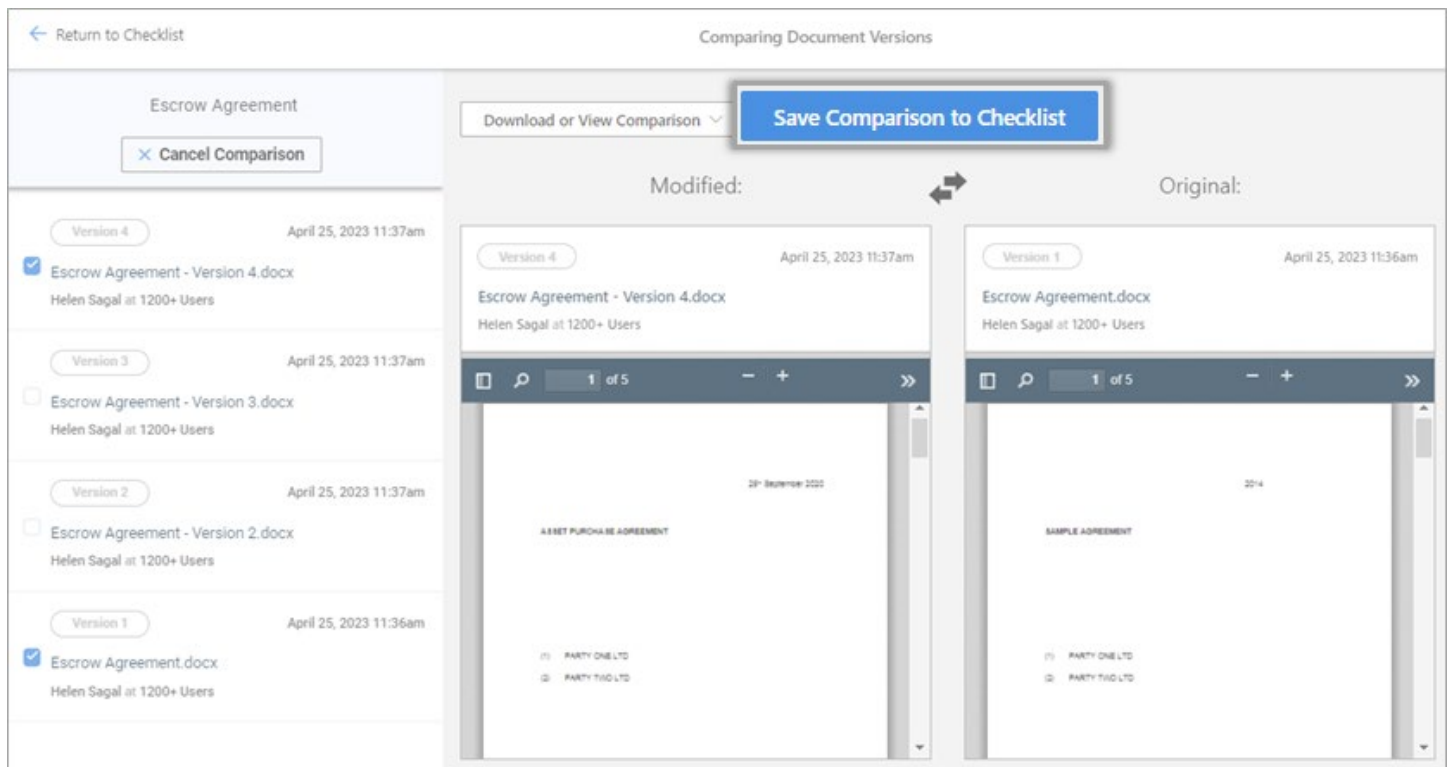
← Return to Checklist

Comparing Document Versions

Escrow Agreement

× Cancel Comparison

Version 4
April 25, 2023 11:37am
Escrow Agreement - Version 4.docx
Helen Sagal at 1200+ Users

Version 3
April 25, 2023 11:37am
Escrow Agreement - Version 3.docx
Helen Sagal at 1200+ Users

Version 2
April 25, 2023 11:37am
Escrow Agreement - Version 2.docx
Helen Sagal at 1200+ Users

Version 1
April 25, 2023 11:36am
Escrow Agreement.docx
Helen Sagal at 1200+ Users

Download or View Comparison

Save Comparison to Checklist

Modified:

Original:

Version 4
April 25, 2023 11:37am
Escrow Agreement - Version 4.docx
Helen Sagal at 1200+ Users

1 of 5

29th September 2020

ASSET PURCHASE AGREEMENT

(1) PARTY ONE LTD
(2) PARTY TWO LTD

Version 1
April 25, 2023 11:36am
Escrow Agreement.docx
Helen Sagal at 1200+ Users

1 of 5

2014

SAMPLE AGREEMENT

(1) PARTY ONE LTD
(2) PARTY TWO LTD